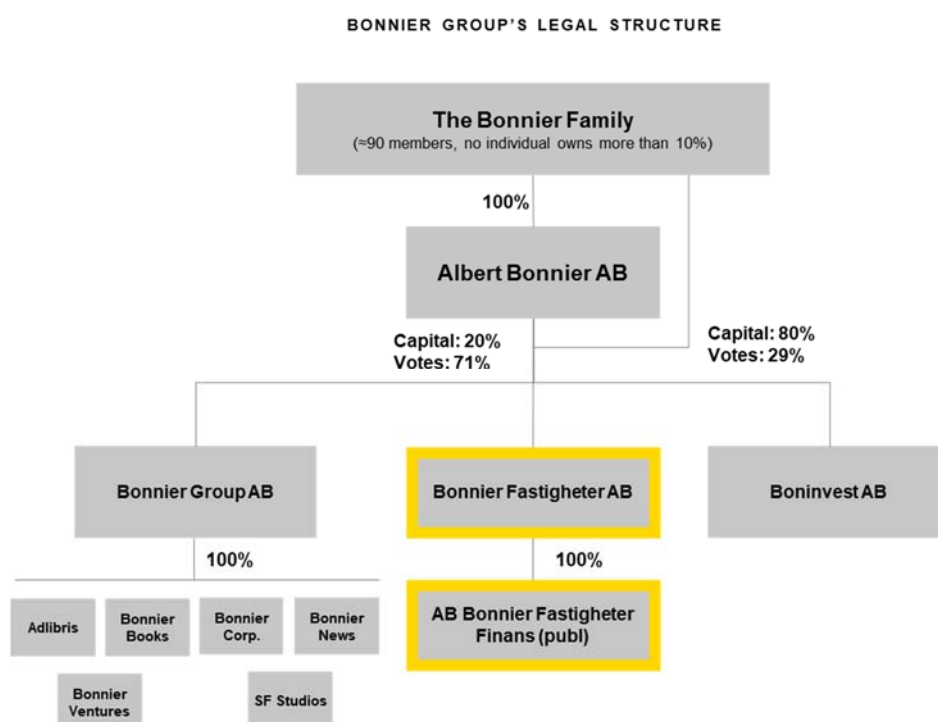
BONNIER GROUP'S LEGAL STRUCTURE

The Bonnier Family
(≈90 members, no individual owns more than 10%)

100%

Albert Bonnier AB

Capital: 20%
Votes: 71%

Capital: 80%
Votes: 29%

Bonnier Group AB

Bonnier Fastigheter AB

Boninvest AB

100%

100%

Adlibris

Bonnier Books

Bonnier Corp.

Bonnier News

Bonnier Ventures

SF Studios

AB Bonnier Fastigheter Finans (publ)